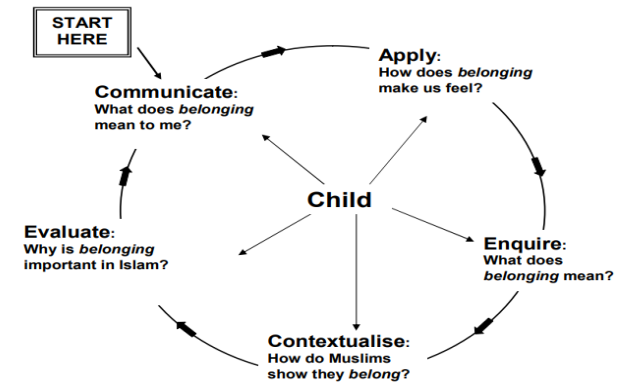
START HERE

Communicate:
What does *belonging* mean to me?

Apply:
How does *belonging* make us feel?

Child

Evaluate:
Why is *belonging* important in Islam?

Enquire:
What does *belonging* mean?

Contextualise:
How do Muslims show they *belong*?